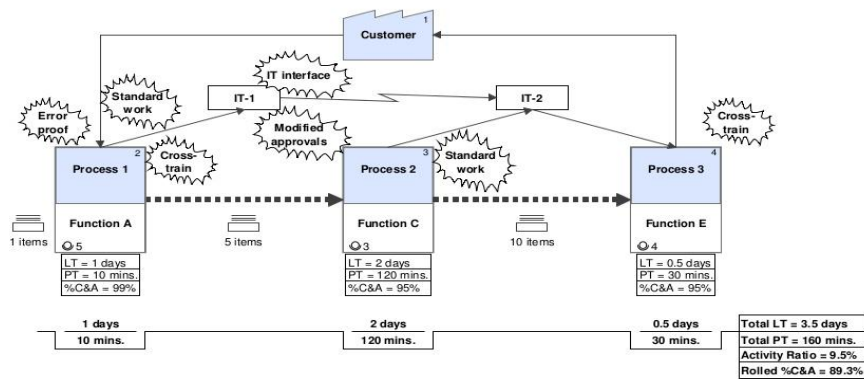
1
Customer

IT interface

Standard work

Error proof

IT-1

IT-2

Cross-train

Modified approvals

Cross-train

2
Process 1

3
Process 2

Standard work

4
Process 3

Function A

Function C

Function E

1 items

5 items

10 items

5

3

4

LT = 1 days
PT = 10 mins.
%C&A = 99%

LT = 2 days
PT = 120 mins.
%C&A = 95%

LT = 0.5 days
PT = 30 mins.
%C&A = 95%

1 days
10 mins.

2 days
120 mins.

0.5 days
30 mins.

| Total LT = 3.5 days |
|---|
| Total PT = 160 mins. |
| Activity Ratio = 9.5% |
| Rolled %C&A = 89.3% |